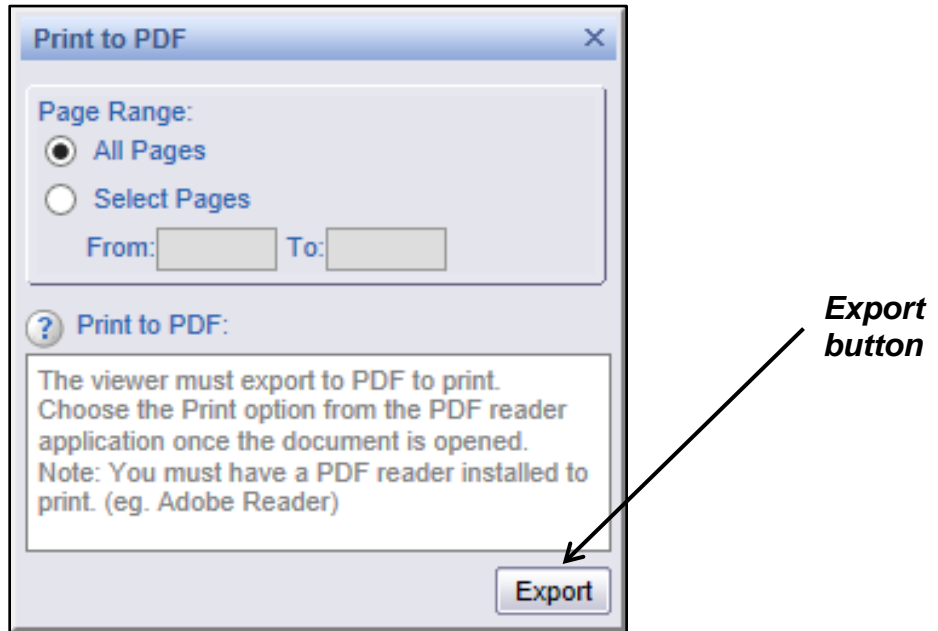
Print to PDF ×

Page Range:

All Pages

Select Pages

From: To:

? Print to PDF:

The viewer must export to PDF to print. Choose the Print option from the PDF reader application once the document is opened. Note: You must have a PDF reader installed to print. (eg. Adobe Reader)

Export

*Export button*